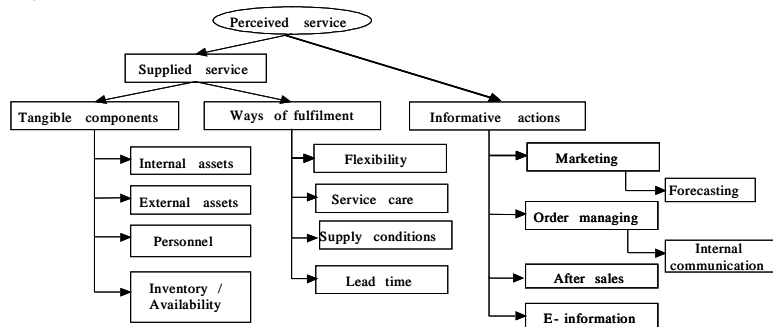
Perceived service

Supplied service

Tangible components

Ways of fulfilment

Informative actions

Internal assets

External assets

Personnel

Inventory / Availability

Flexibility

Service care

Supply conditions

Lead time

Marketing

Forecasting

Order managing

Internal communication

After sales

E- information